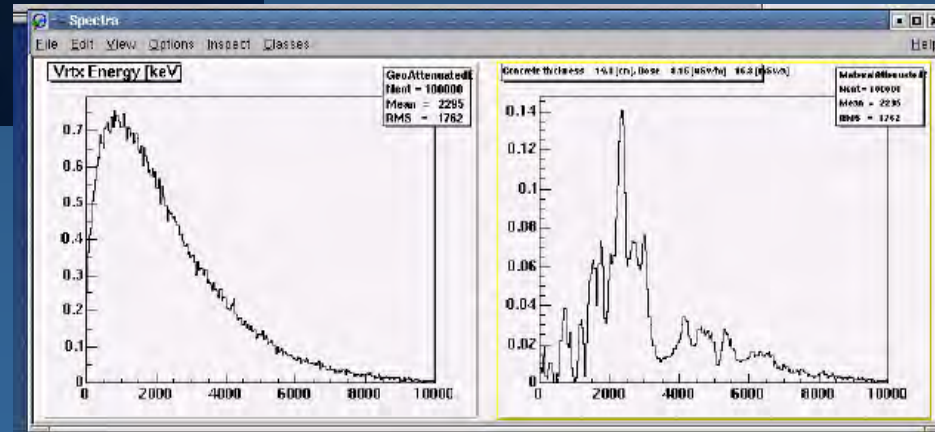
Spectra

File Edit View Options Inspect Classes

Help

Vrtx Energy [keV]

GeoAttenuatedE
Nent = 100000
Mean = 2295
RMS = 1762

0.7
0.6
0.5
0.4
0.3
0.2
0.1
0
0 2000 4000 6000 8000 10000

Concrete thickness 150 [cm], Dose 0.16 [uSv/h] 16.0 [mSv/a]

MaterialAttenuatedE
Nent = 100000
Mean = 2295
RMS = 1762

0.14
0.12
0.1
0.08
0.06
0.04
0.02
0
0 2000 4000 6000 8000 10000